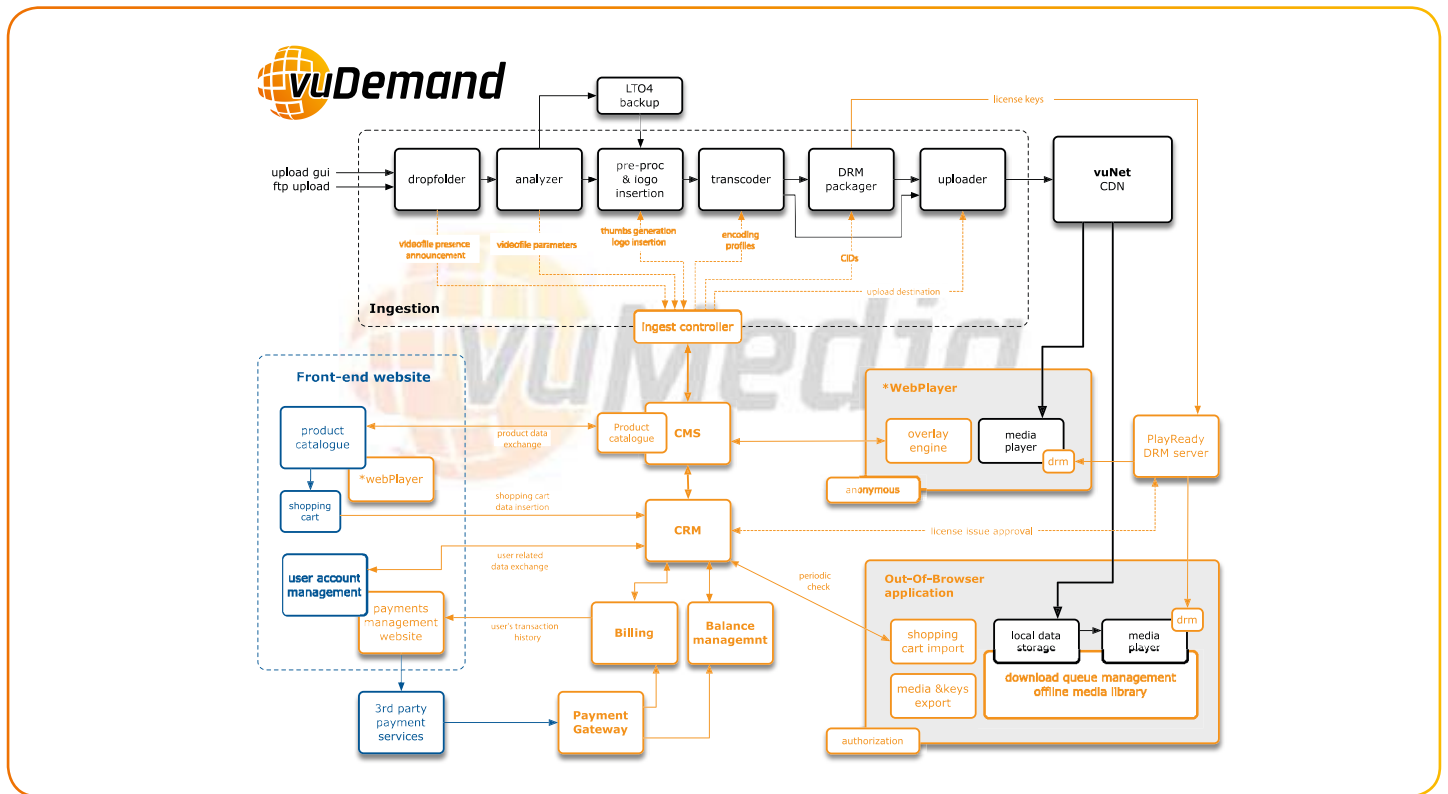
vuDemand

LTO4 backup

license keys

upload gui
ftp upload

dropfolder

analyzer

pre-proc & logo insertion

transcoder

DRM packager

uploader

vuNet CDN

videofile presence announcement

videofile parameters

thumbs generation logo insertion

encoding profiles

CIDs

upload destination

Ingestion

ingest controller

vuMedia

Front-end website

product catalogue

*webPlayer

shopping cart

user account management

payments management website

3rd party payment services

Product catalogue

CMS

product data exchange

shopping cart data insertion

CRM

user related data exchange

user's transaction history

Billing

Balance managemnt

Payment Gateway

*WebPlayer

overlay engine

media player

drm

anonymous

PlayReady DRM server

license issue approval

periodic check

Out-Of-Browser application

shopping cart import

local data storage

media player

drm

download queue management offline media library

media &keys export

authorization